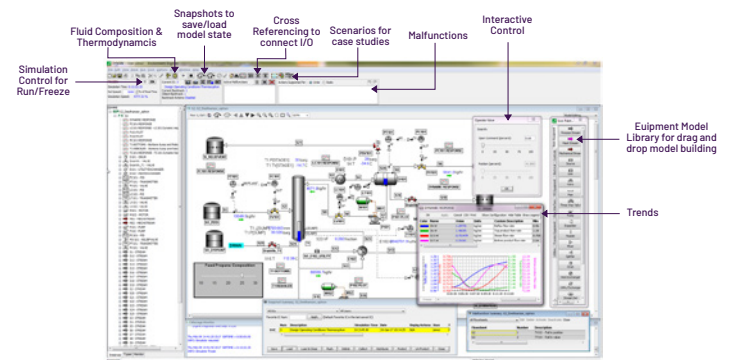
Fluid Composition & Thermodynamcis

Snapshots to save/load model state

Cross Referencing to connect I/O

Scenarios for case studies

Malfunctions

Interactive Control

Simulation Control for Run/Freeze

Euipment Model Library for drag and drop model building

Trends